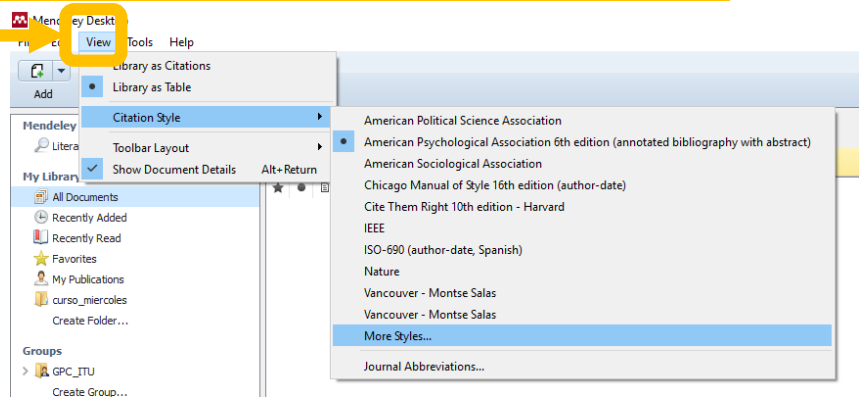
Mendeley Desktop

Fi Ed View Tools Help

Add

Library as Citations
Library as Table
Citation Style
Toolbar Layout
Show Document Details Alt+Return

American Political Science Association
American Psychological Association 6th edition (annotated bibliography with abstract)
American Sociological Association
Chicago Manual of Style 16th edition (author-date)
Cite Them Right 10th edition - Harvard
IEEE
ISO-690 (author-date, Spanish)
Nature
Vancouver - Montse Salas
Vancouver - Montse Salas
More Styles...
Journal Abbreviations...

Mendeley
Litera
My Library
All Documents
Recently Added
Recently Read
Favorites
My Publications
curso_miercoles
Create Folder...

Groups
GPC_ITU
Create Group...